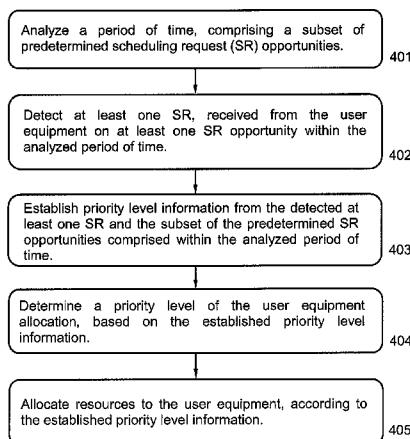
Analyze a period of time, comprising a subset of predetermined scheduling request (SR) opportunities.

401

Detect at least one SR, received from the user equipment on at least one SR opportunity within the analyzed period of time.

402

Establish priority level information from the detected at least one SR and the subset of the predetermined SR opportunities comprised within the analyzed period of time.

403

Determine a priority level of the user equipment allocation, based on the established priority level information.

404

Allocate resources to the user equipment, according to the established priority level information.

405